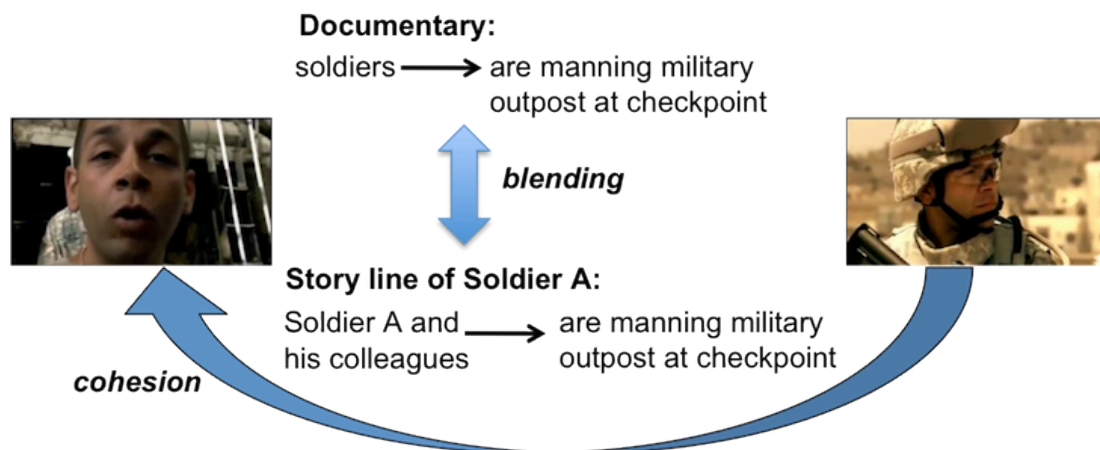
**Documentary:**

soldiers → are manning military outpost at checkpoint

*blending*

**Story line of Soldier A:**

Soldier A and his colleagues → are manning military outpost at checkpoint

*cohesion*